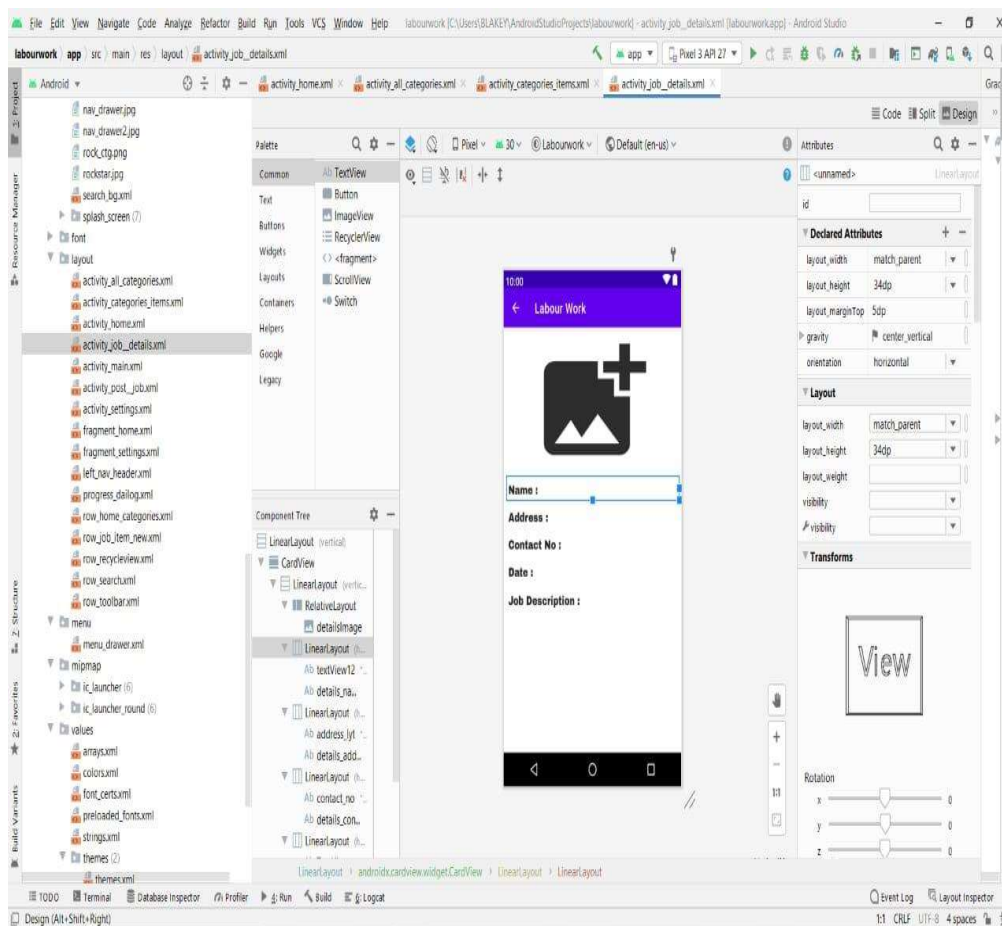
File Edit View Navigate Code Analyze Refactor Build Run Tools VCS Window Help labourwork [C:\Users\BLAKEY\AndroidStudioProjects\labourwork] - activity_job_details.xml [labourwork.app] - Android Studio

labourwork app src main res layout activity_job_details.xml

app Pixel 3 API 27

Android

activity_home.xml activity_all_categories.xml activity_categories_items.xml activity_job_details.xml

nav_drawer.jpg
nav_drawer2.jpg
rock_ctg.png
rockstar.jpg
search_bg.xml
splash_screen (7)
font
layout
activity_all_categories.xml
activity_categories_items.xml
activity_home.xml
activity_job_details.xml
activity_main.xml
activity_post_job.xml
activity_settings.xml
fragment_home.xml
fragment_settings.xml
left_nav_header.xml
progress_dailog.xml
row_home_categories.xml
row_job_item_new.xml
row_recycleview.xml
row_search.xml
row_toolbar.xml
menu
menu_drawer.xml
mipmap
ic_launcher (6)
ic_launcher_round (6)
values
arrays.xml
colors.xml
font_certs.xml
preloaded_fonts.xml
strings.xml
themes (2)
themes.xml

Code Split Design

Palette

Common Text Buttons Widgets Layouts Containers Helpers Google Legacy

TextView
Button
ImageView
RecyclerView
<fragment>
ScrollView
Switch

Pixel 30 Labourwork Default (en-us)

Component Tree

LinearLayout (vertical)
CardView
LinearLayout (vertic...
RelativeLayout
detailsImage
LinearLayout (h...
textView12
details_na...
LinearLayout (h...
address_lyt
details_add...
LinearLayout (h...
contact_no
details_con...
LinearLayout (h...

10:00
Labour Work

Name :
Address :
Contact No :
Date :
Job Description :

Attributes

<unnamed> LinearLayout
id

Declared Attributes
layout_width match_parent
layout_height 34dp
layout_marginTop 5dp
gravity center_vertical
orientation horizontal

Layout
layout_width match_parent
layout_height 34dp
layout_weight
visibility
visibility

Transforms

View

Rotation
x 0
y 0
z 0

LinearLayout > androidx.cardview.widget.CardView > LinearLayout > LinearLayout

TODO Terminal Database Inspector Profiler 4: Run Build 6: Logcat Event Log Layout Inspector

Design (Alt+Shift+Right) 1:1 CRLF UTF-8 4 spaces